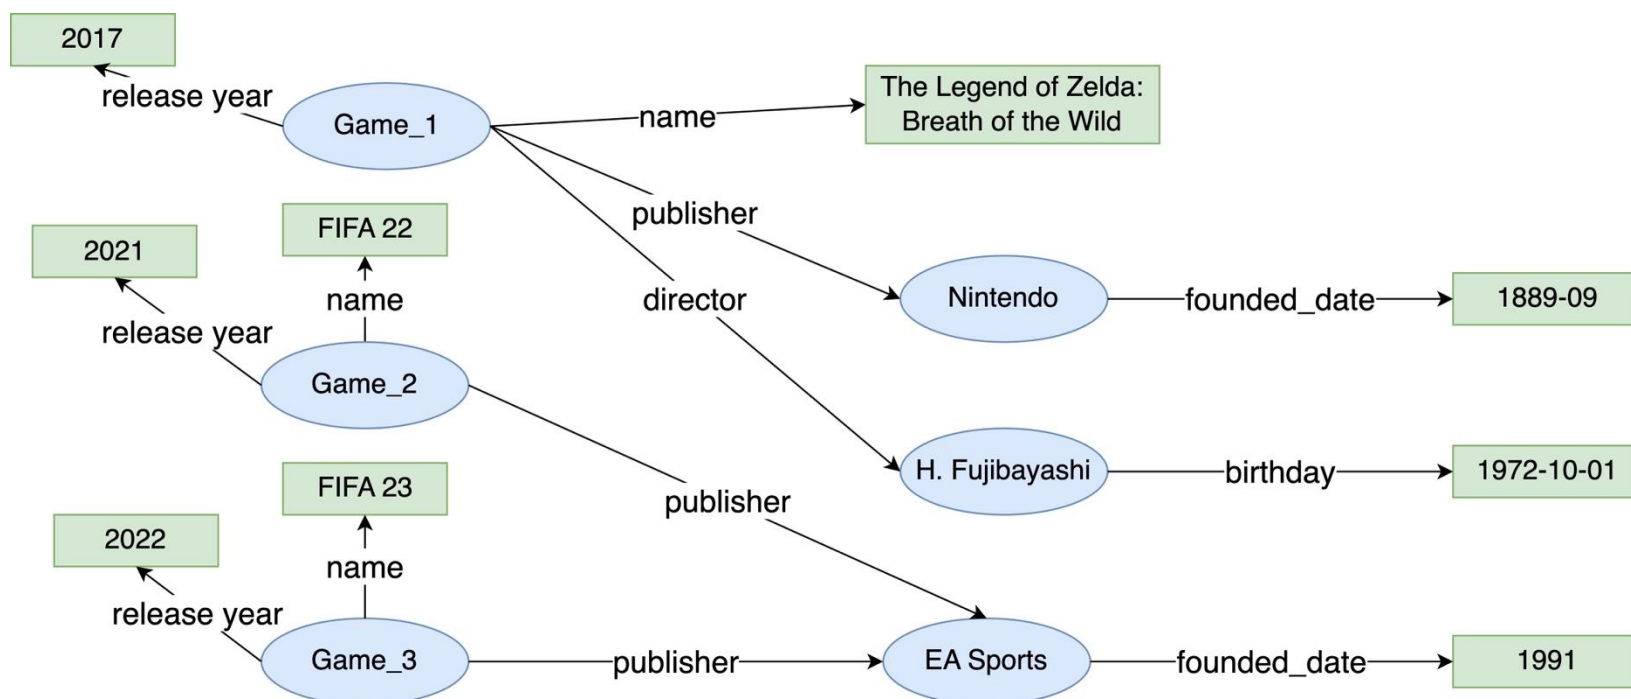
2017

release year

Game_1

name

The Legend of Zelda: Breath of the Wild

publisher

director

Nintendo

founded_date

1889-09

2021

FIFA 22

name

release year

Game_2

H. Fujibayashi

birthday

1972-10-01

FIFA 23

publisher

2022

name

release year

Game_3

publisher

EA Sports

founded_date

1991